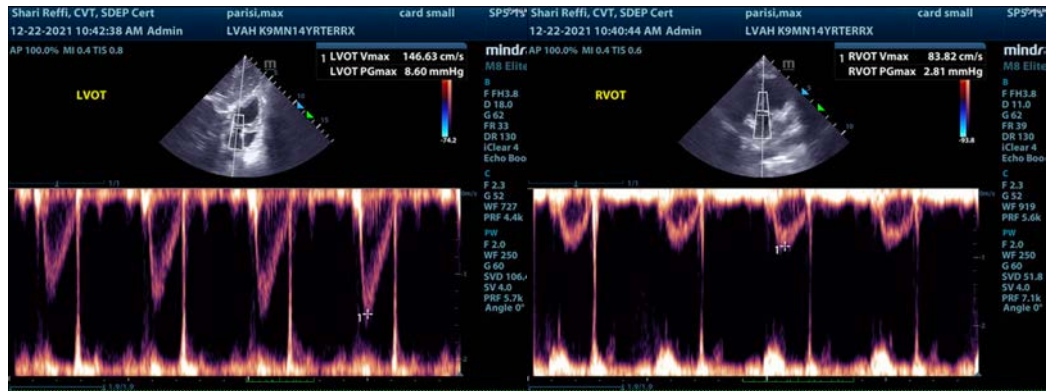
Shari Reffi, CVT, SDEP Cert
12-22-2021 10:42:38 AM Admin
parisi,max
LVAH K9MN14YRTERRX
card small
SP5
AP 100.0% MI 0.4 TIS 0.8
LVOT
1 LVOT Vmax 146.63 cm/s
LVOT PGmax 8.60 mmHg
mindray
M8 Elite
B
F FH3.8
D 18.0
G 62
FR 33
DR 130
iClear 4
Echo Boo
C
F 2.3
G 52
WF 727
PRF 4.4k
PW
F 2.0
WF 250
G 60
SVD 106.
SV 4.0
PRF 5.7k
Angle 0°
-74.2
1/1
1

Shari Reffi, CVT, SDEP Cert
12-22-2021 10:40:44 AM Admin
parisi,max
LVAH K9MN14YRTERRX
card small
SP5
AP 100.0% MI 0.4 TIS 0.6
RVOT
1 RVOT Vmax 83.82 cm/s
RVOT PGmax 2.81 mmHg
mindray
M8 Elite
B
F FH3.8
D 11.0
G 62
FR 39
DR 130
iClear 4
Echo Boo
C
F 2.3
G 52
WF 919
PRF 5.6k
PW
F 2.0
WF 250
G 60
SVD 51.8
SV 4.0
PRF 7.1k
Angle 0°
-93.8
1